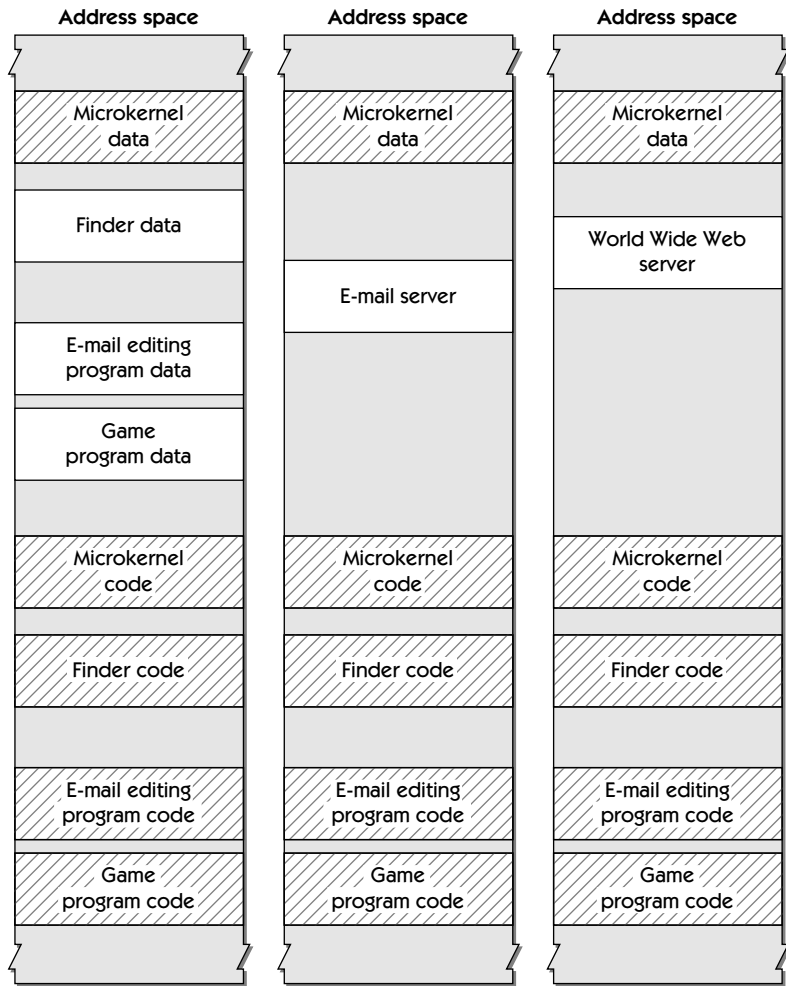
Address space

Microkernel data

Finder data

E-mail editing program data

Game program data

Microkernel code

Finder code

E-mail editing program code

Game program code

Address space

Microkernel data

E-mail server

Microkernel code

Finder code

E-mail editing program code

Game program code

Address space

Microkernel data

World Wide Web server

Microkernel code

Finder code

E-mail editing program code

Game program code